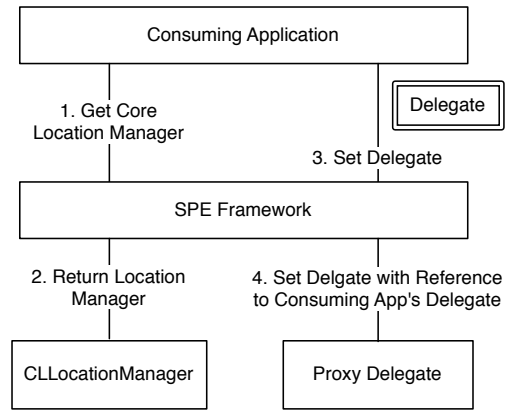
Consuming Application

1. Get Core Location Manager

Delegate

3. Set Delegate

SPE Framework

2. Return Location Manager

4. Set Delgate with Reference to Consuming App's Delegate

CLLocationManager

Proxy Delegate